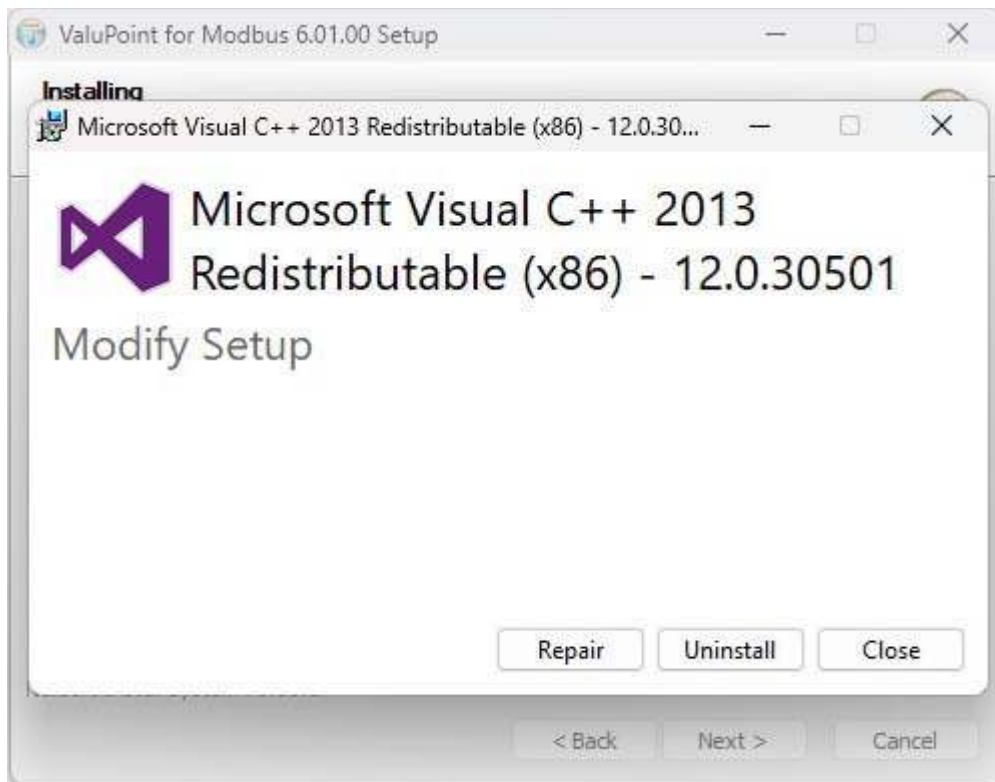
ValuPoint for Modbus 6.01.00 Setup

Installing

Microsoft Visual C++ 2013 Redistributable (x86) - 12.0.30...

Microsoft Visual C++ 2013 Redistributable (x86) - 12.0.30501

Modify Setup

Repair
Uninstall
Close

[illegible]

< Back
Next >
Cancel